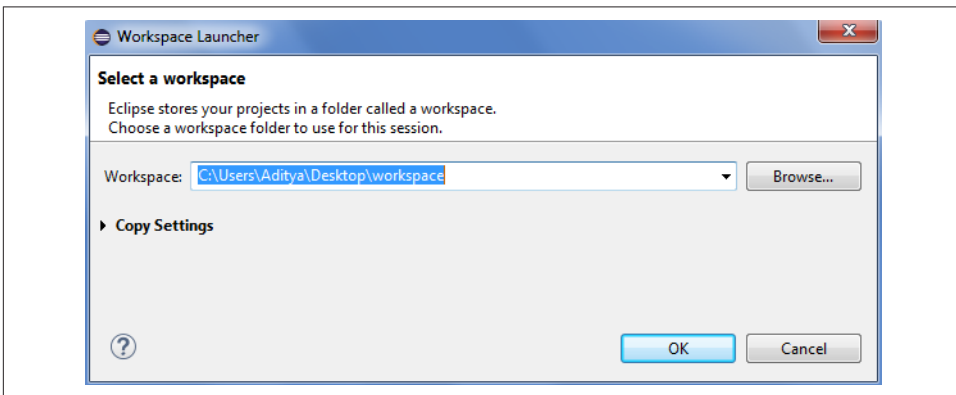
Workspace Launcher

Select a workspace

Eclipse stores your projects in a folder called a workspace.
Choose a workspace folder to use for this session.

Workspace: C:\Users\Aditya\Desktop\workspace

Browse...

Copy Settings

OK

Cancel